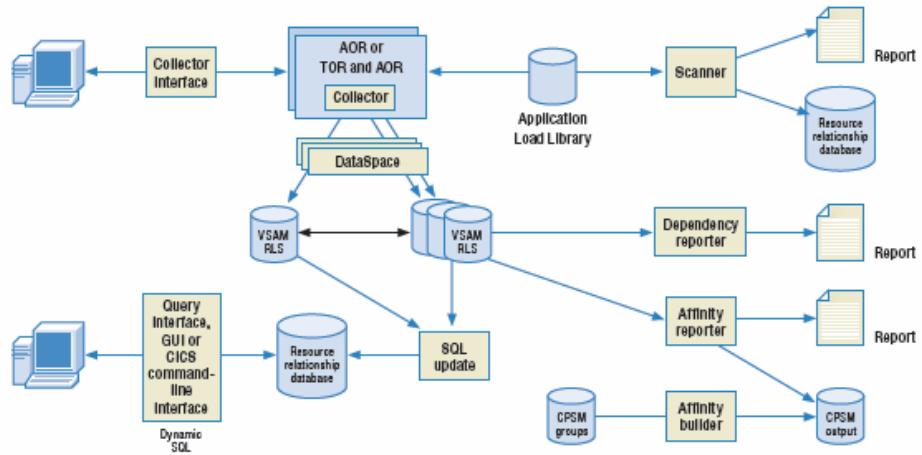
Collector Interface

AOR or TOR and AOR

Collector

Application Load Library

Scanner

Report

Resource relationship database

DataSpace

VSAM RLS

VSAM RLS

Dependency reporter

Report

Query Interface, GUI or CICS command-line interface

Dynamic SQL

Resource relationship database

SQL update

Affinity reporter

Report

CPSM groups

Affinity builder

CPSM output